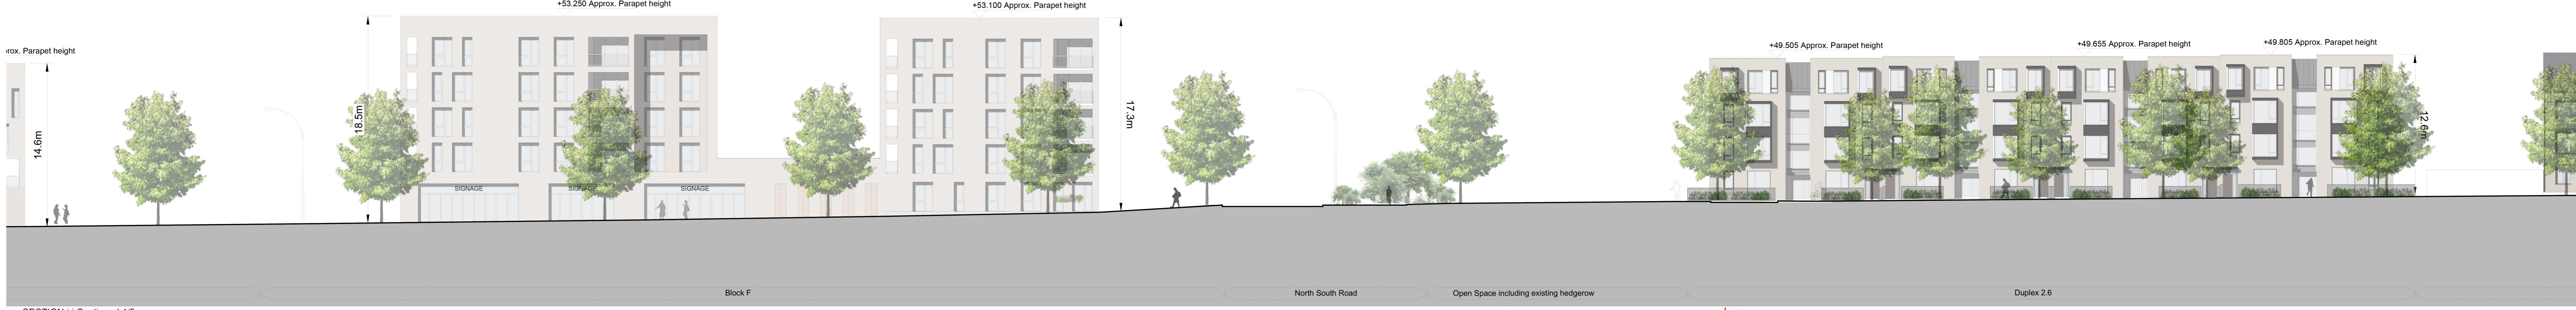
rox. Parapet height

+53.250 Approx. Parapet height

+53.100 Approx. Parapet height

+49.505 Approx. Parapet height

+49.655 Approx. Parapet height

+49.805 Approx. Parapet height

14.6m

18.5m

17.3m

12.6m

SIGNAGE

SIGNAGE

SIGNAGE

Block F

North South Road

Open Space including existing hedgerow

Duplex 2.6

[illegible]